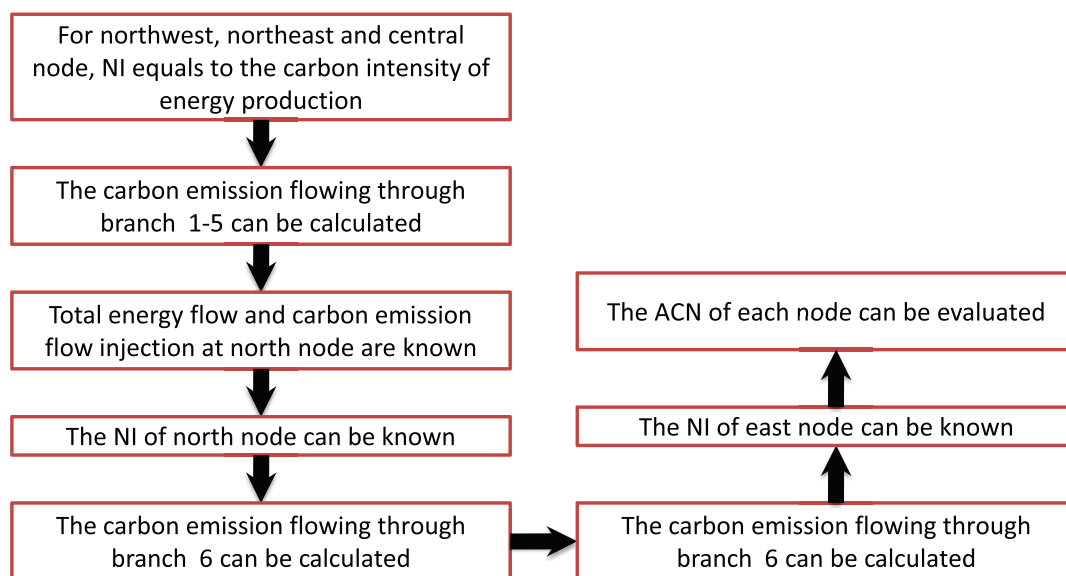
For northwest, northeast and central node, NI equals to the carbon intensity of energy production

The carbon emission flowing through branch 1-5 can be calculated

Total energy flow and carbon emission flow injection at north node are known

The NI of north node can be known

The carbon emission flowing through branch 6 can be calculated

The carbon emission flowing through branch 6 can be calculated

The NI of east node can be known

The ACN of each node can be evaluated